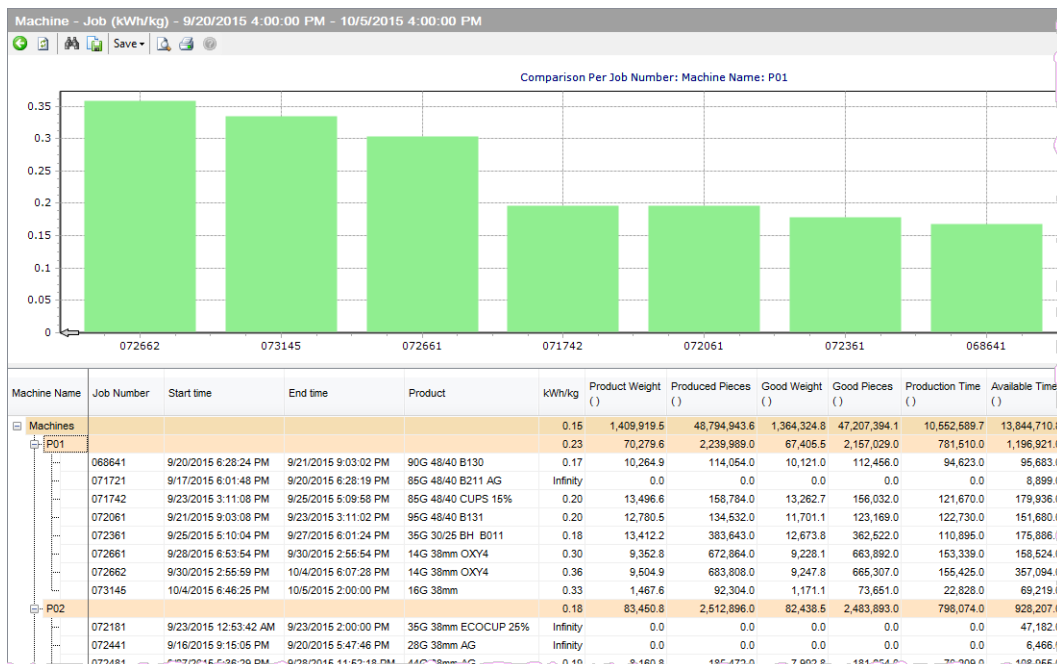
Machine - Job (kWh/kg) - 9/20/2015 4:00:00 PM - 10/5/2015 4:00:00 PM

Save

Comparison Per Job Number: Machine Name: P01

0.35
0.3
0.25
0.2
0.15
0.1
0.05
0

072662 073145 072661 071742 072061 072361 068641

| Machine Name | Job Number | Start time | End time | Product | kWh/kg | Product Weight () | Produced Pieces () | Good Weight () | Good Pieces () | Production Time () | Available Time () |
|---|---|---|---|---|---|---|---|---|---|---|---|
| Machines | | | | | 0.15 | 1,409,919.5 | 48,794,943.6 | 1,364,324.8 | 47,207,394.1 | 10,552,589.7 | 13,844,710.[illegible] |
| P01 | | | | | 0.23 | 70,279.6 | 2,239,989.0 | 67,405.5 | 2,157,029.0 | 781,510.0 | 1,196,921.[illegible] |
| | 068641 | 9/20/2015 6:28:24 PM | 9/21/2015 9:03:02 PM | 90G 48/40 B130 | 0.17 | 10,264.9 | 114,054.0 | 10,121.0 | 112,456.0 | 94,623.0 | 95,683.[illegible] |
| | 071721 | 9/17/2015 6:01:48 PM | 9/20/2015 6:28:19 PM | 85G 48/40 B211 AG | Infinity | 0.0 | 0.0 | 0.0 | 0.0 | 0.0 | 8,899.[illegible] |
| | 071742 | 9/23/2015 3:11:08 PM | 9/25/2015 5:09:58 PM | 85G 48/40 CUPS 15% | 0.20 | 13,496.6 | 158,784.0 | 13,262.7 | 156,032.0 | 121,670.0 | 179,936.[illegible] |
| | 072061 | 9/21/2015 9:03:08 PM | 9/23/2015 3:11:02 PM | 95G 48/40 B131 | 0.20 | 12,780.5 | 134,532.0 | 11,701.1 | 123,169.0 | 122,730.0 | 151,680.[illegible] |
| | 072361 | 9/25/2015 5:10:04 PM | 9/27/2015 6:01:24 PM | 35G 30/25 BH B011 | 0.18 | 13,412.2 | 383,643.0 | 12,673.8 | 362,522.0 | 110,895.0 | 175,886.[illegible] |
| | 072661 | 9/28/2015 6:53:54 PM | 9/30/2015 2:55:54 PM | 14G 38mm OXY4 | 0.30 | 9,352.8 | 672,864.0 | 9,228.1 | 663,892.0 | 153,339.0 | 158,524.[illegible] |
| | 072662 | 9/30/2015 2:55:59 PM | 10/4/2015 6:07:28 PM | 14G 38mm OXY4 | 0.36 | 9,504.9 | 683,808.0 | 9,247.8 | 665,307.0 | 155,425.0 | 357,094.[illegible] |
| | 073145 | 10/4/2015 6:46:25 PM | 10/5/2015 2:00:00 PM | 16G 38mm | 0.33 | 1,467.6 | 92,304.0 | 1,171.1 | 73,651.0 | 22,828.0 | 69,219.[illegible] |
| P02 | | | | | 0.18 | 83,450.8 | 2,512,896.0 | 82,438.5 | 2,483,893.0 | 798,074.0 | 928,207.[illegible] |
| | 072181 | 9/23/2015 12:53:42 AM | 9/23/2015 2:00:00 PM | 35G 38mm ECOCUP 25% | Infinity | 0.0 | 0.0 | 0.0 | 0.0 | 0.0 | 47,182.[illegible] |
| | 072441 | 9/16/2015 9:15:05 PM | 9/20/2015 5:47:46 PM | 28G 38mm AG | Infinity | 0.0 | 0.0 | 0.0 | 0.0 | 0.0 | 6,466.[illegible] |
| | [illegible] | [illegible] | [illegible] | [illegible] | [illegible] | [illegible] | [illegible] | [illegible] | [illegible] | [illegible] | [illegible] |